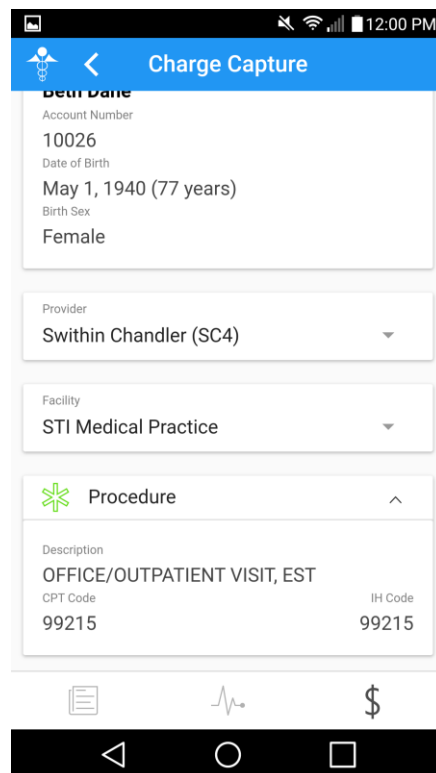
12:00 PM

Charge Capture

Beth Dane

Account Number
10026

Date of Birth
May 1, 1940 (77 years)

Birth Sex
Female

Provider
Swithin Chandler (SC4)

Facility
STI Medical Practice

Procedure

Description
OFFICE/OUTPATIENT VISIT, EST

CPT Code
99215

IH Code
99215

$